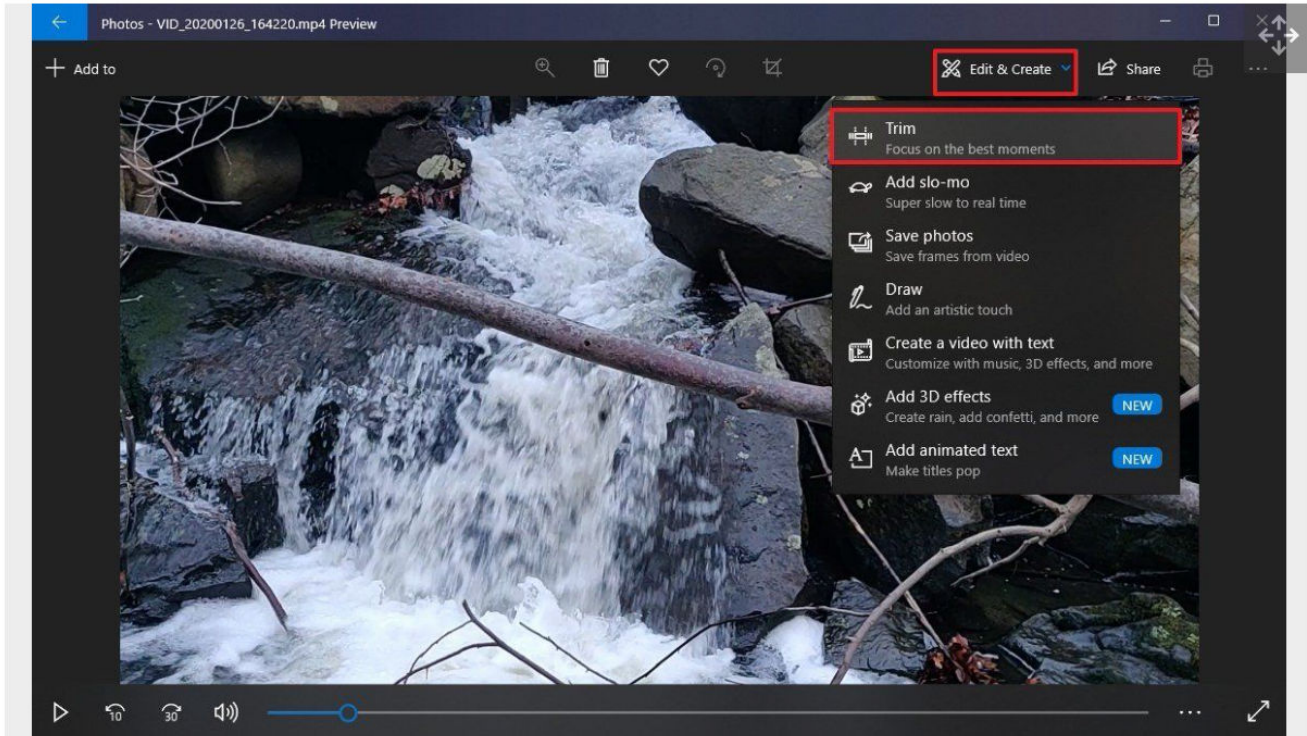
Photos - VID_20200126_164220.mp4 Preview

+ Add to

Edit & Create

Share

Trim
Focus on the best moments

Add slo-mo
Super slow to real time

Save photos
Save frames from video

Draw
Add an artistic touch

Create a video with text
Customize with music, 3D effects, and more

Add 3D effects
Create rain, add confetti, and more
NEW

Add animated text
Make titles pop
NEW

10 30